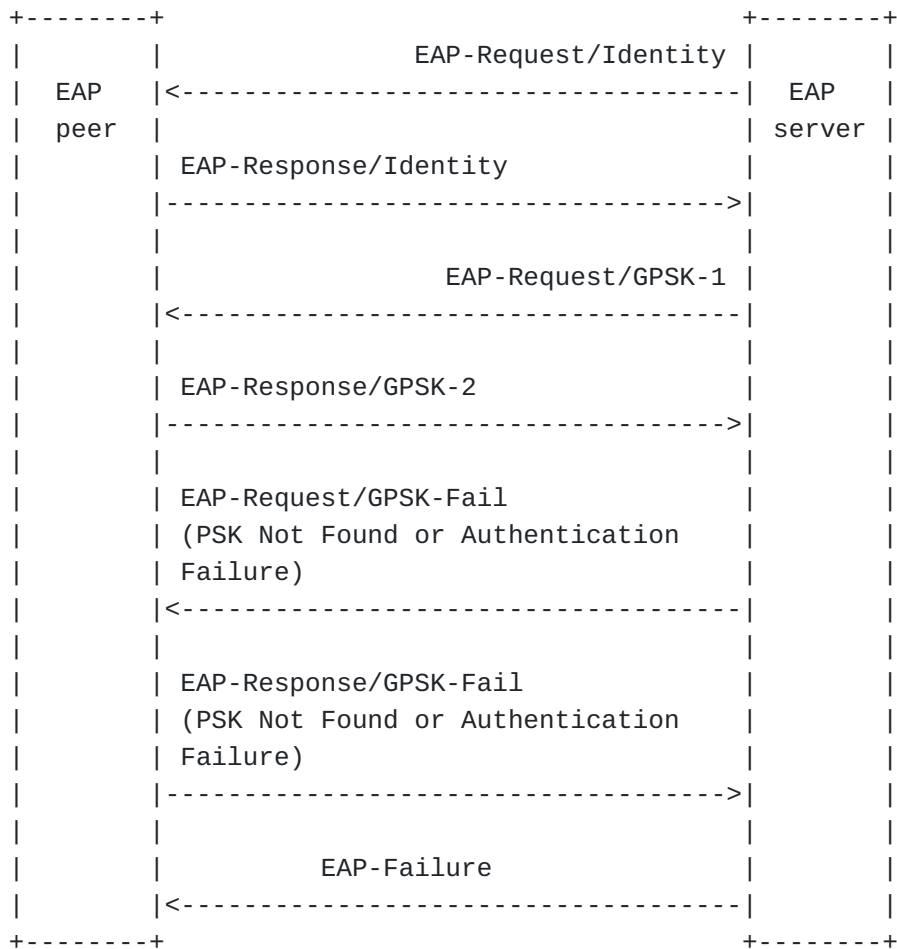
EAP peer

EAP server

EAP-Request/Identity

EAP-Response/Identity

EAP-Request/GPSK-1

EAP-Response/GPSK-2

EAP-Request/GPSK-Fail (PSK Not Found or Authentication Failure)

EAP-Response/GPSK-Fail (PSK Not Found or Authentication Failure)

EAP-Failure